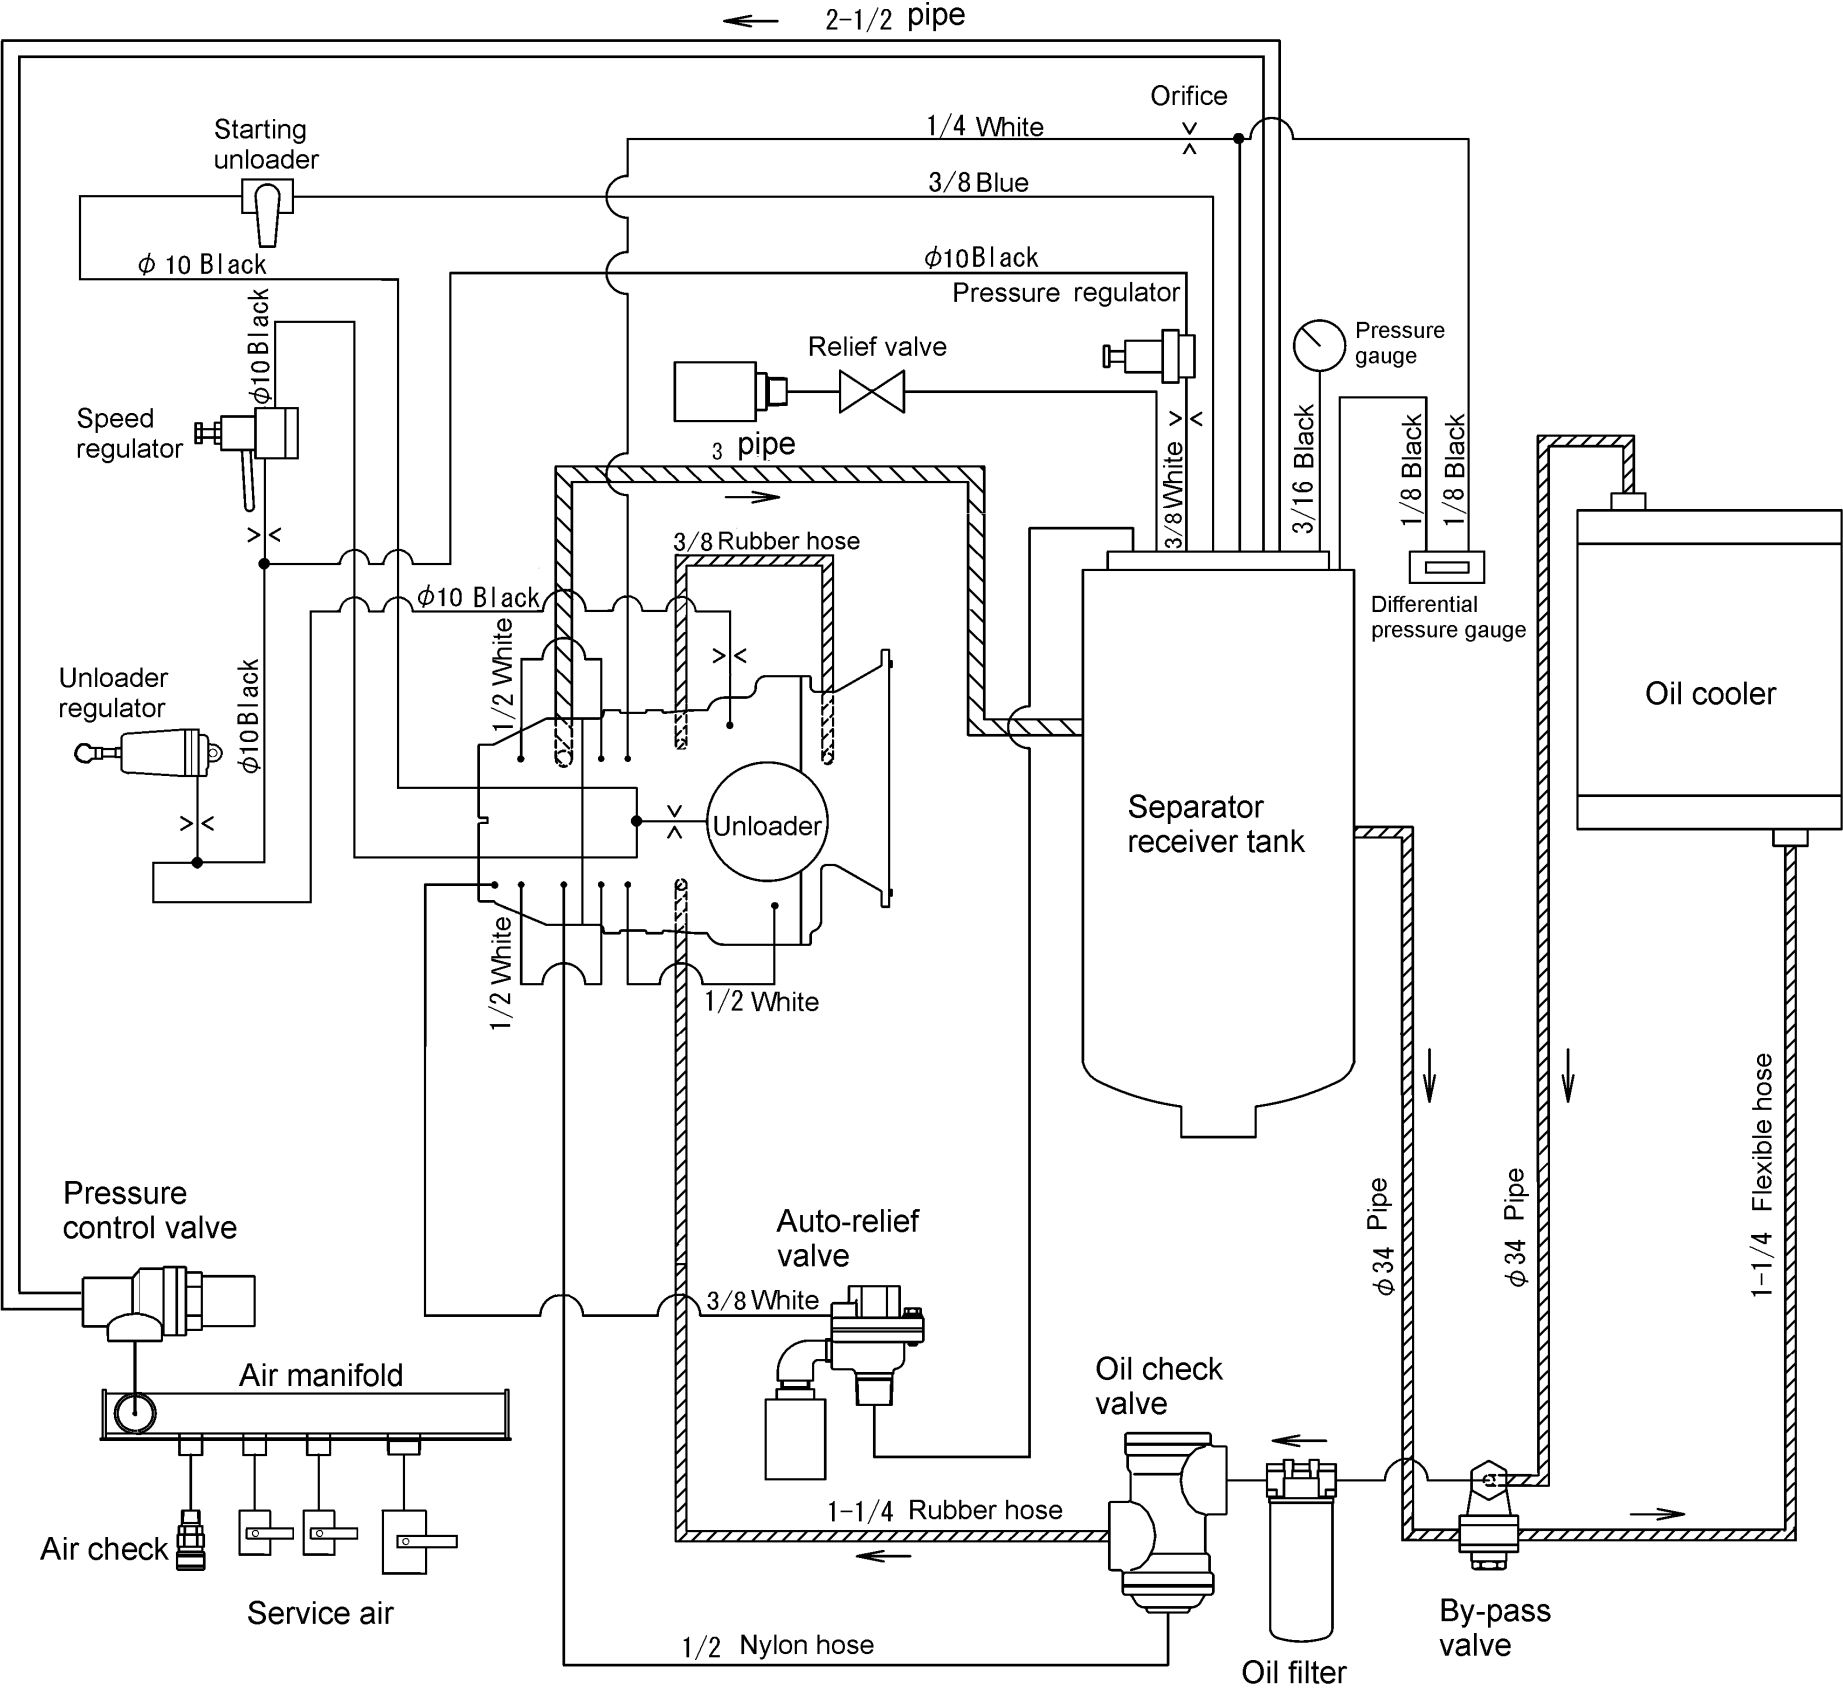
2-1/2 pipe

Orifice

1/4 White

Starting unloader

3/8 Blue

$\phi$ 10 Black

$\phi$10Black

Pressure regulator

$\phi$10Black

Relief valve

Pressure gauge

Speed regulator

3 pipe

3/8White

3/16 Black

1/8 Black

1/8 Black

3/8 Rubber hose

$\phi$10 Black

Differential pressure gauge

1/2 White

Unloader regulator

$\phi$10Black

Oil cooler

Unloader

Separator receiver tank

1/2 White

1/2 White

Flexible hose

1-1/4

$\phi$34 Pipe

$\phi$34 Pipe

Pressure control valve

Auto-relief valve

3/8White

Air manifold

Oil check valve

1-1/4 Rubber hose

Air check

Service air

1/2 Nylon hose

Oil filter

By-pass valve